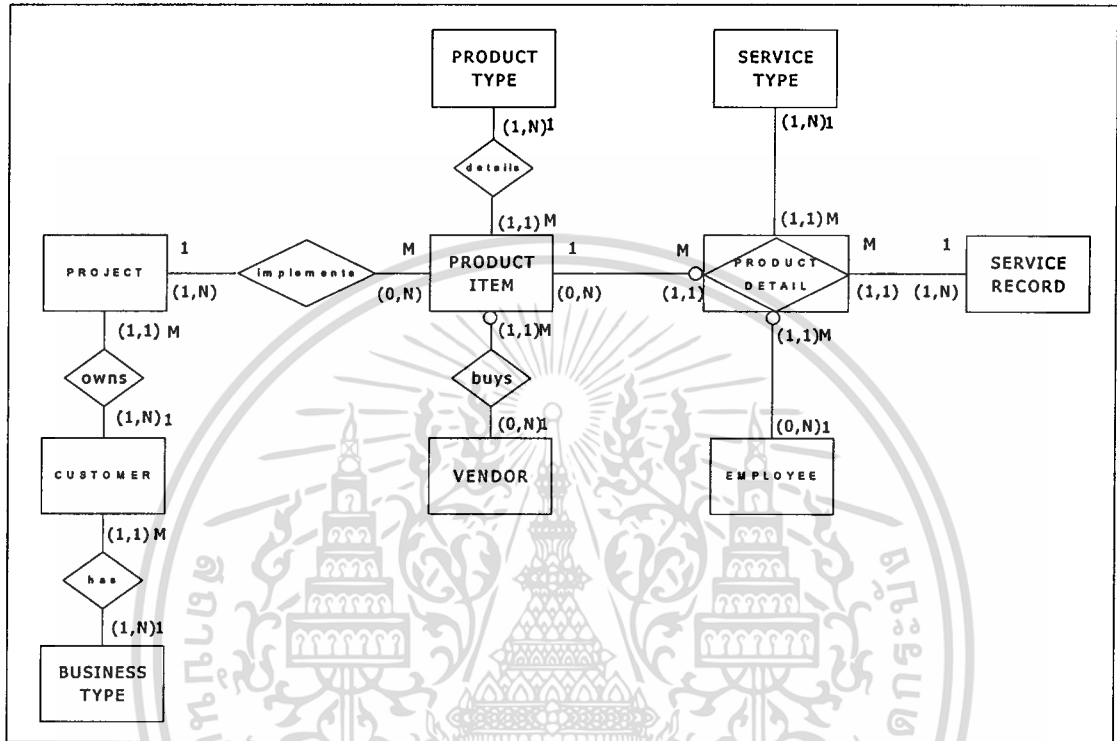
PRODUCT TYPE

SERVICE TYPE

(1,N)1

(1,N)1

details

(1,1)M

(1,1)M

1

M

1

M

M

1

PROJECT

implements

PRODUCT ITEM

PRODUCT DETAIL

SERVICE RECORD

(1,N)

(0,N)

(0,N)

(1,1)

(1,1)

(1,N)

(1,1) M

(1,1)M

(1,1)M

owns

buys

(1,N)1

(0,N)1

(0,N)1

CUSTOMER

VENDOR

EMPLOYEE

(1,1) M

has

(1,N)1

BUSINESS TYPE